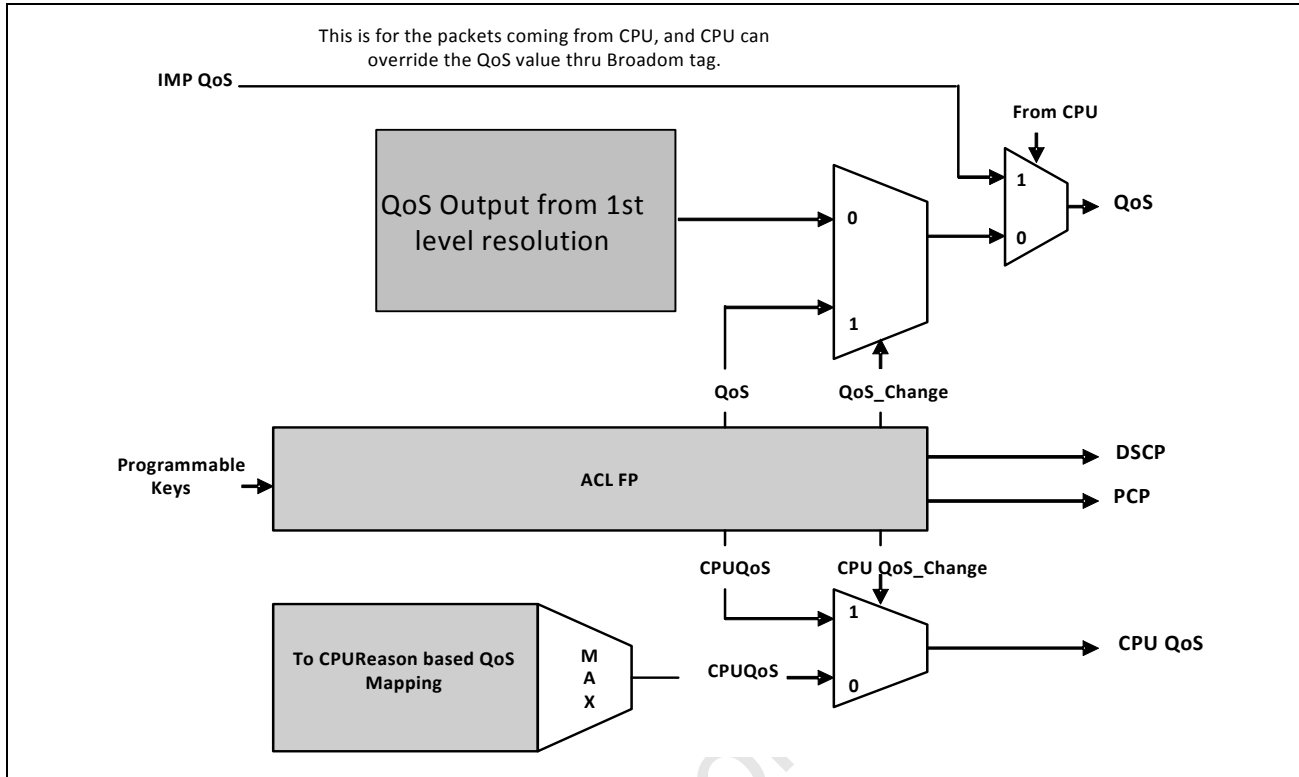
This is for the packets coming from CPU, and CPU can override the QoS value thru Broadom tag.

IMP QoS

From CPU

1

0

QoS

QoS Output from 1st level resolution

0

1

QoS

QoS_Change

Programmable Keys

ACL FP

DSCP

PCP

CPUQoS

CPU QoS_Change

To CPUReason based QoS Mapping

M
A
X

CPUQoS

1

0

CPU QoS